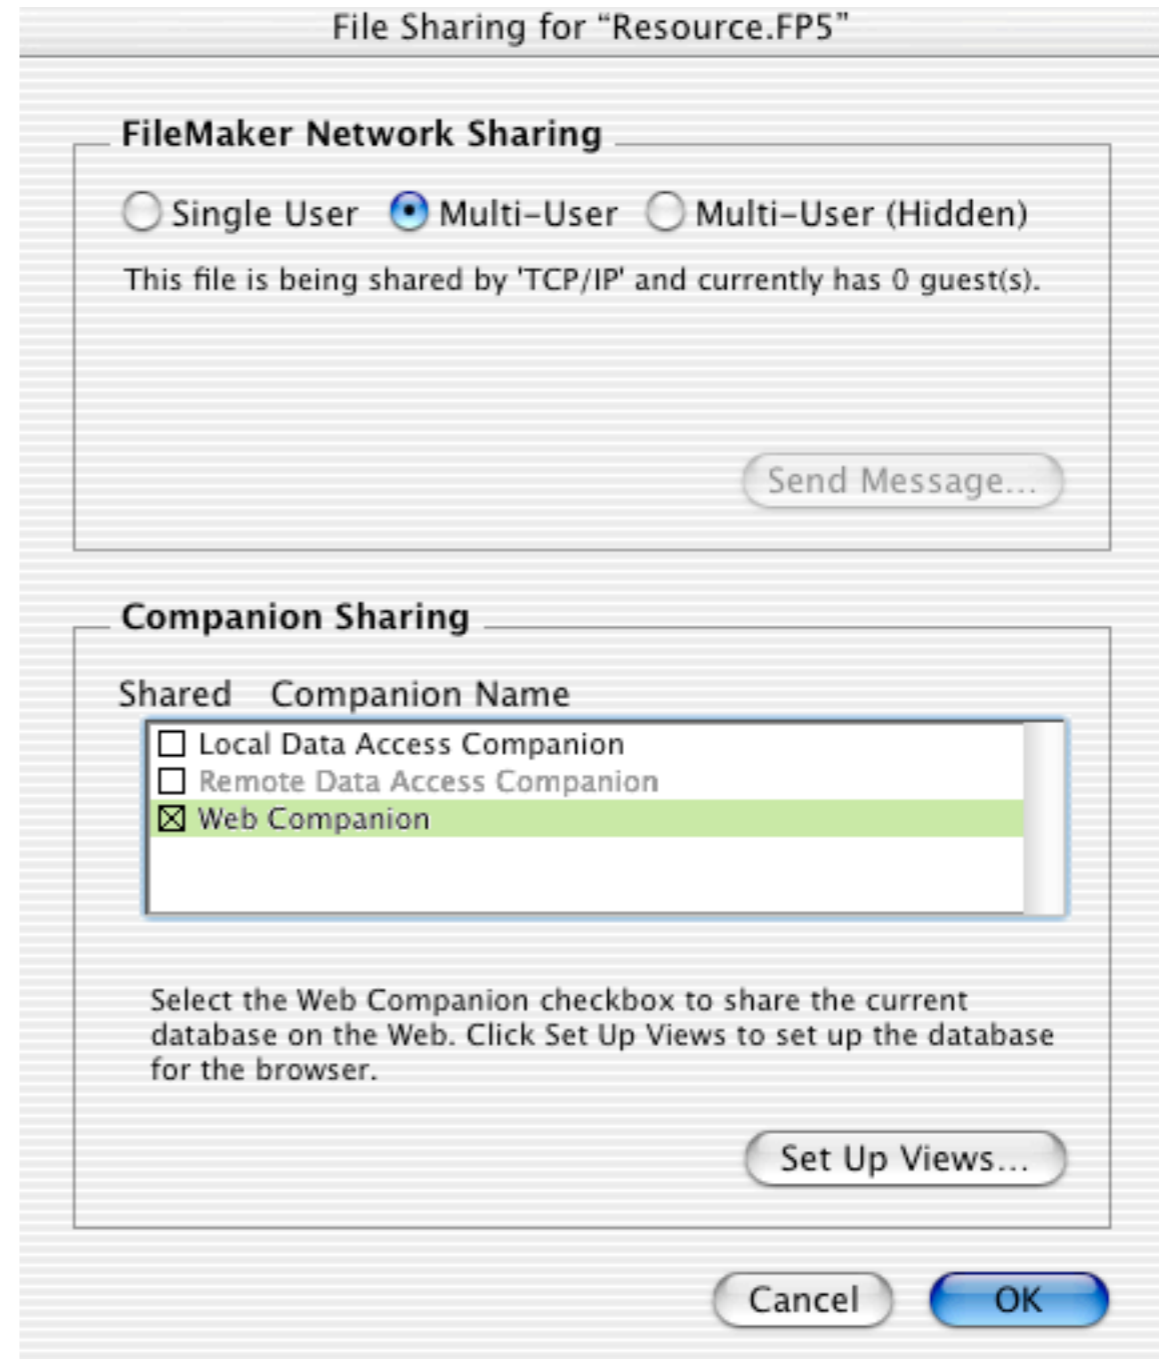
File Sharing for “Resource.FP5”

FileMaker Network Sharing

Single User Multi-User Multi-User (Hidden)

This file is being shared by 'TCP/IP' and currently has 0 guest(s).

Send Message...

Companion Sharing

Shared Companion Name

Local Data Access Companion
Remote Data Access Companion
Web Companion

Select the Web Companion checkbox to share the current database on the Web. Click Set Up Views to set up the database for the browser.

Set Up Views...

Cancel OK